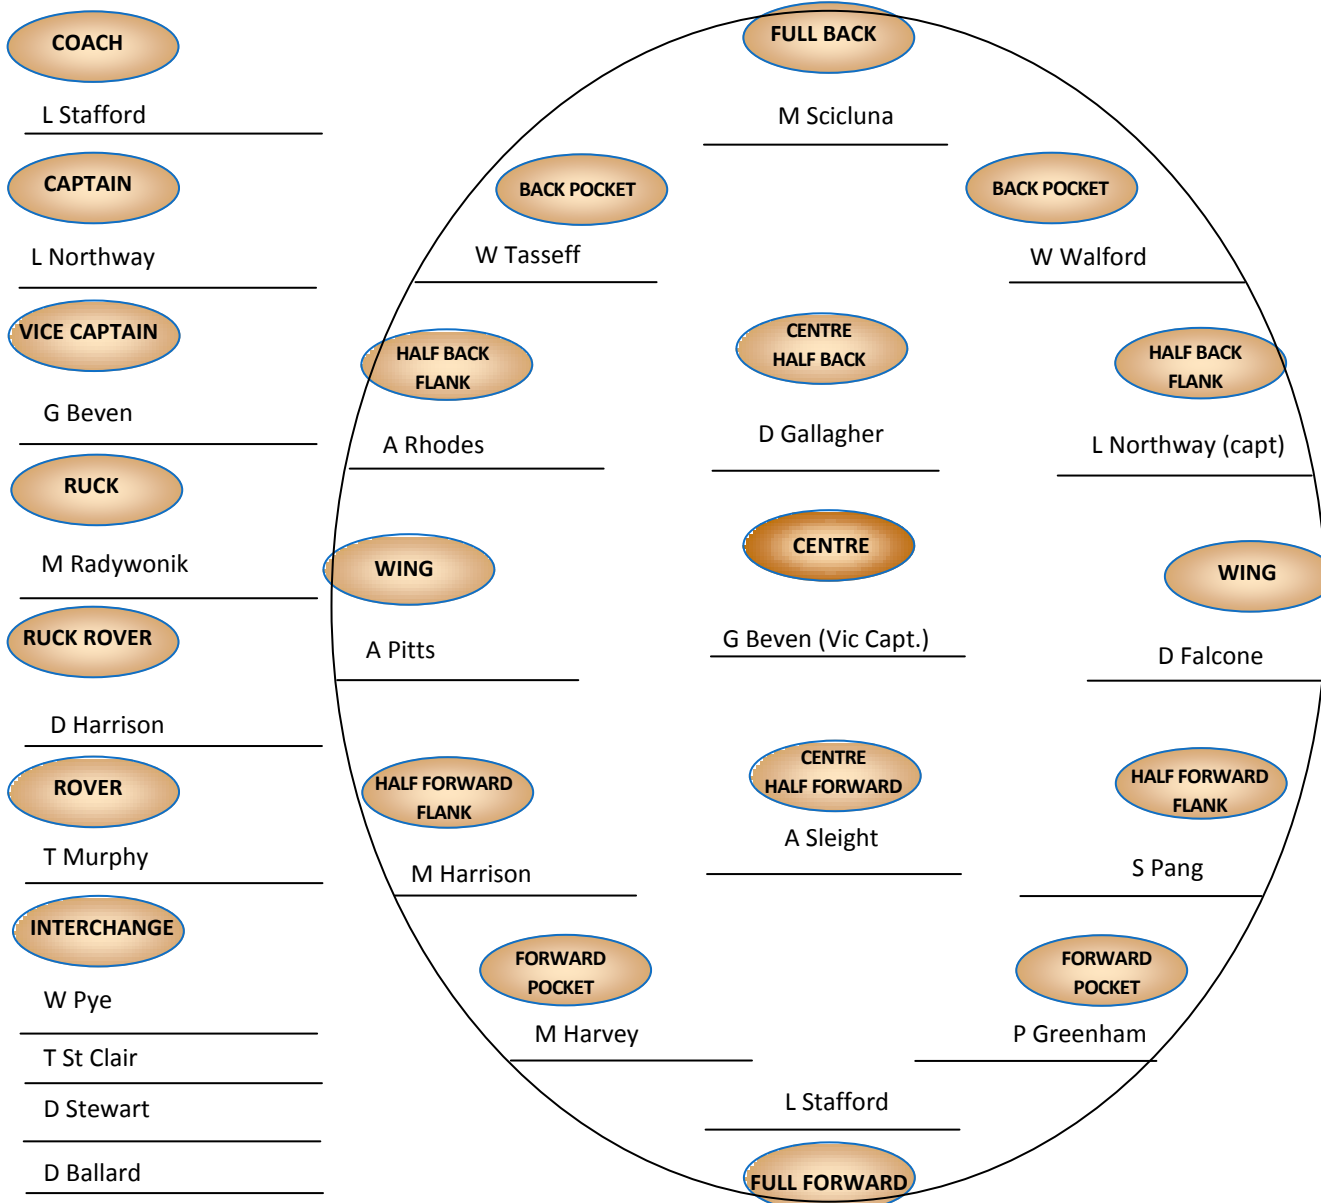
COACH

L Stafford

CAPTAIN

L Northway

VICE CAPTAIN

G Beven

RUCK

M Radywonik

RUCK ROVER

D Harrison

ROVER

T Murphy

INTERCHANGE

W Pye

T St Clair

D Stewart

D Ballard

FULL BACK

M Scicluna

BACK POCKET

W Tasseff

BACK POCKET

W Walford

HALF BACK FLANK

A Rhodes

CENTRE HALF BACK

D Gallagher

HALF BACK FLANK

L Northway (capt)

WING

A Pitts

CENTRE

G Beven (Vic Capt.)

WING

D Falcone

HALF FORWARD FLANK

M Harrison

CENTRE HALF FORWARD

A Sleight

HALF FORWARD FLANK

S Pang

FORWARD POCKET

M Harvey

FORWARD POCKET

P Greenham

L Stafford

FULL FORWARD